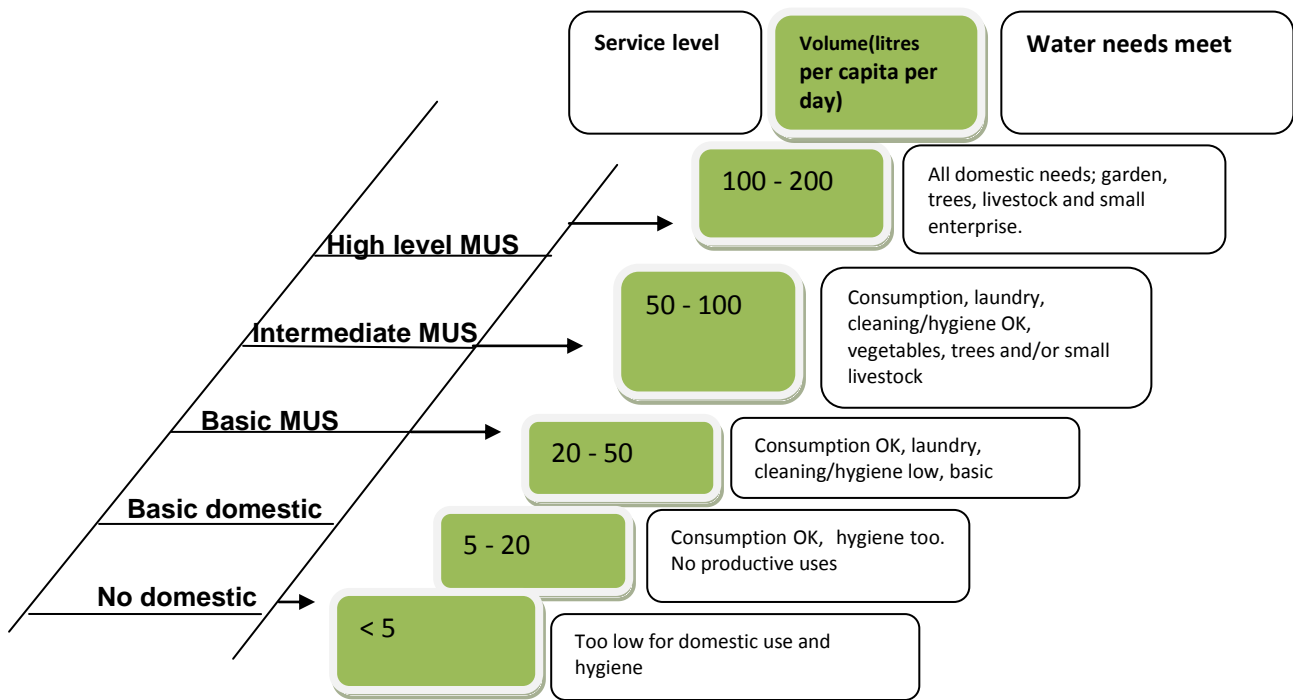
Service level

Volume(litres per capita per day)

Water needs meet

High level MUS

100 - 200

All domestic needs; garden, trees, livestock and small enterprise.

Intermediate MUS

50 - 100

Consumption, laundry, cleaning/hygiene OK, vegetables, trees and/or small livestock

Basic MUS

20 - 50

Consumption OK, laundry, cleaning/hygiene low, basic

Basic domestic

5 - 20

Consumption OK, hygiene too. No productive uses

No domestic

< 5

Too low for domestic use and hygiene